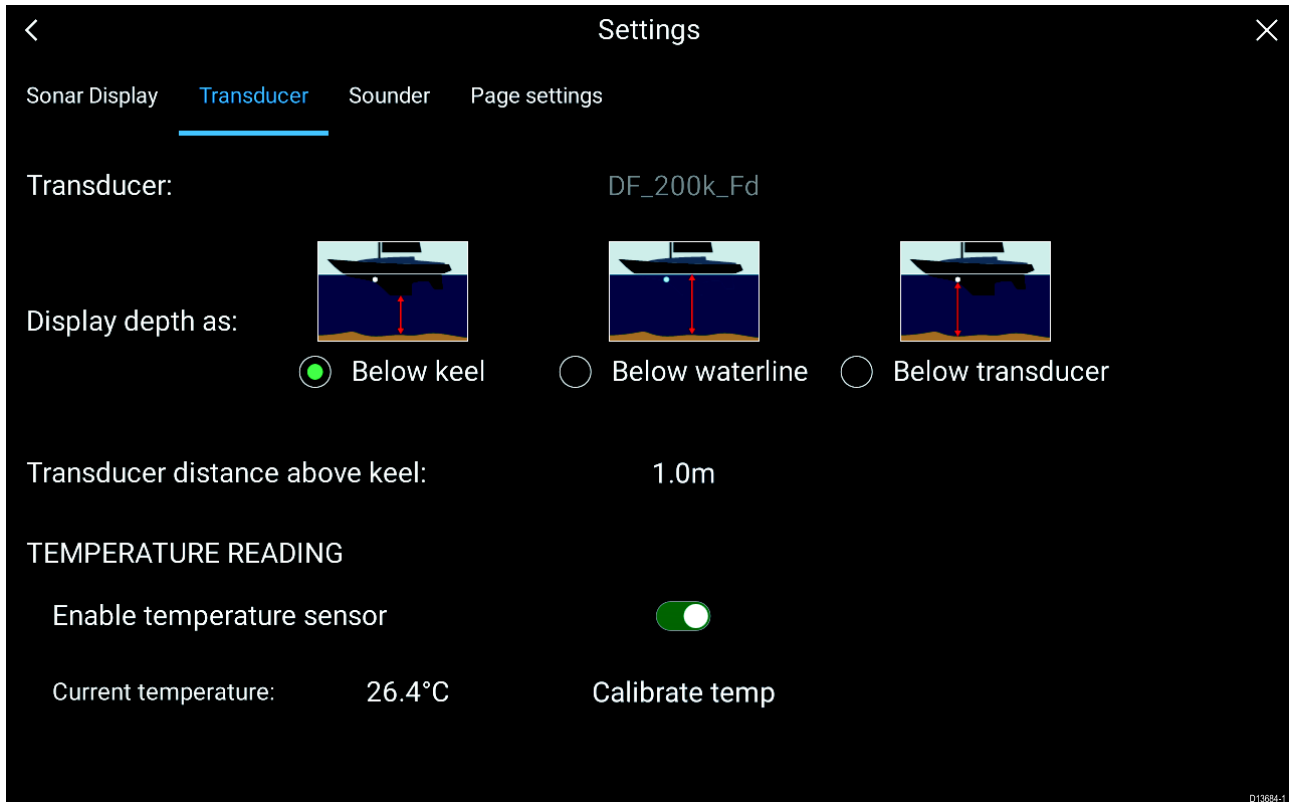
Settings

Sonar Display Transducer Sounder Page settings

Transducer: DF_200k_Fd

Display depth as:

Below keel Below waterline Below transducer

Transducer distance above keel: 1.0m

TEMPERATURE READING

Enable temperature sensor

Current temperature: 26.4°C Calibrate temp

D13684-1